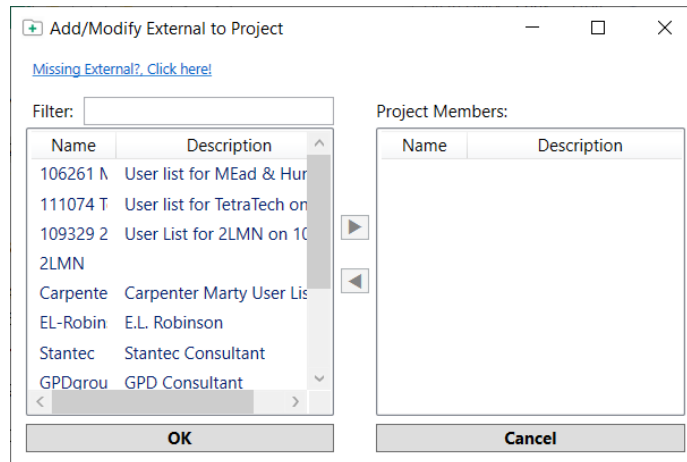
Add/Modify External to Project

Missing External?, Click here!

Filter:

| Name | Description |
|---|---|
| 106261 N | User list for MEad & Hur |
| 111074 T | User list for TetraTech on |
| 109329 2 | User List for 2LMN on 10 |
| 2LMN | |
| Carpente | Carpenter Marty User Lis |
| EL-Robin | E.L. Robinson |
| Stantec | Stantec Consultant |
| GPDgrou | GPD Consultant |

Project Members:

| Name | Description |
|---|---|

OK

Cancel